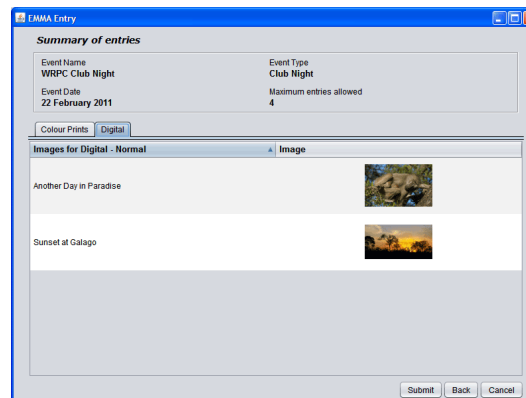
EMMA Entry

Summary of entries

Event Name
WRPC Club Night

Event Type
Club Night

Event Date
22 February 2011

Maximum entries allowed
4

Colour Prints | Digital

| Images for Digital - Normal | Image |
|---|---|
| Another Day in Paradise | |
| Sunset at Galago | |

Submit | Back | Cancel